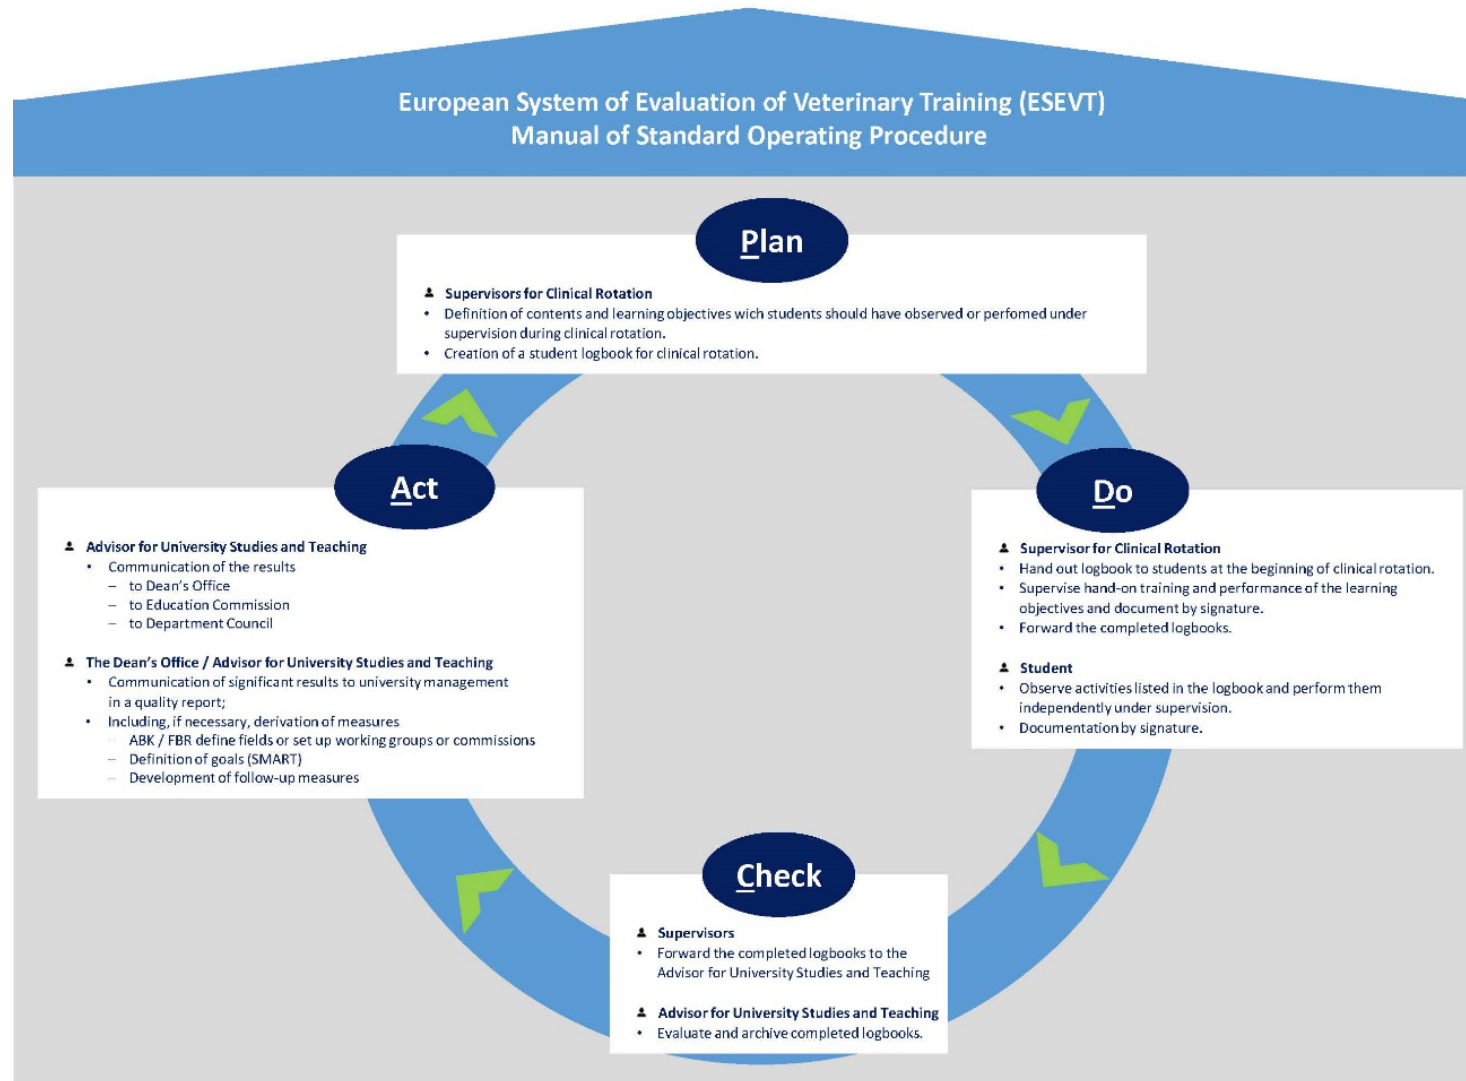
European System of Evaluation of Veterinary Training (ESEVT)
Manual of Standard Operating Procedure

Plan

Supervisors for Clinical Rotation
• Definition of contents and learning objectives wich students should have observed or perfomed under supervision during clinical rotation.
• Creation of a student logbook for clinical rotation.

Do

Supervisor for Clinical Rotation
• Hand out logbook to students at the beginning of clinical rotation.
• Supervise hand-on training and performance of the learning objectives and document by signature.
• Forward the completed logbooks.

Student
• Observe activities listed in the logbook and perform them independently under supervision.
• Documentation by signature.

Check

Supervisors
• Forward the completed logbooks to the Advisor for University Studies and Teaching

Advisor for University Studies and Teaching
• Evaluate and archive completed logbooks.

Act

Advisor for University Studies and Teaching
• Communication of the results
– to Dean's Office
– to Education Commission
– to Department Council

The Dean's Office / Advisor for University Studies and Teaching
• Communication of significant results to university management in a quality report;
• Including, if necessary, derivation of measures
– ABK / FBR define fields or set up working groups or commissions
– Definition of goals (SMART)
– Development of follow-up measures